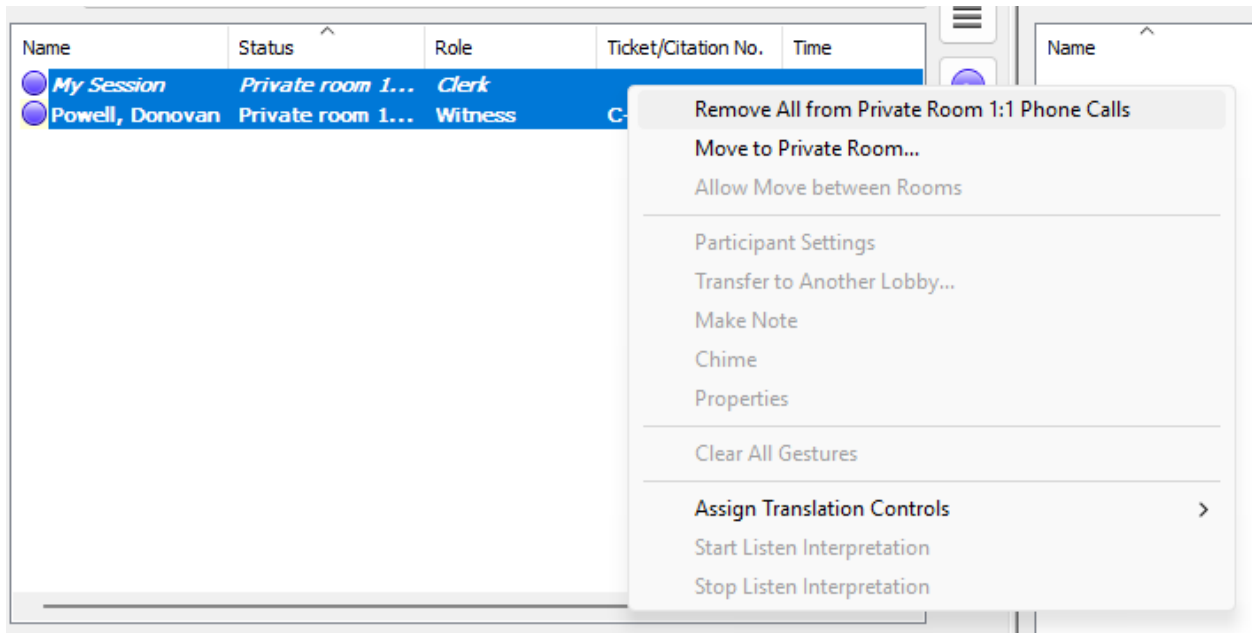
| Name | Status | Role | Ticket/Citation No. | Time |
|---|---|---|---|---|
| My Session | Private room 1... | Clerk | | |
| Powell, Donovan | Private room 1... | Witness | C- | |

Name

Remove All from Private Room 1:1 Phone Calls
Move to Private Room...
Allow Move between Rooms

Participant Settings
Transfer to Another Lobby...
Make Note
Chime
Properties

Clear All Gestures

Assign Translation Controls
Start Listen Interpretation
Stop Listen Interpretation